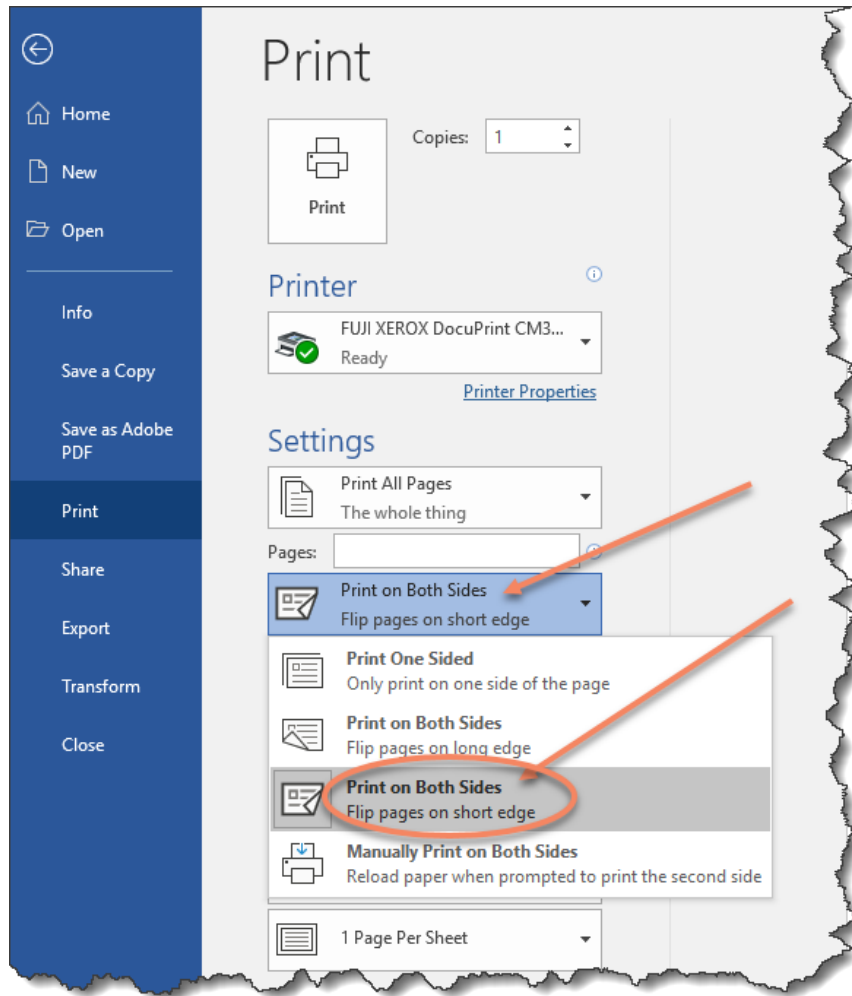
Home

New

Open

Info

Save a Copy

Save as Adobe PDF

Print

Share

Export

Transform

Close

Print

Print

Copies: 1

Printer

FUJI XEROX DocuPrint CM3...
Ready

Printer Properties

Settings

Print All Pages
The whole thing

Pages:

Print on Both Sides
Flip pages on short edge

Print One Sided
Only print on one side of the page

Print on Both Sides
Flip pages on long edge

Print on Both Sides
Flip pages on short edge

Manually Print on Both Sides
Reload paper when prompted to print the second side

1 Page Per Sheet